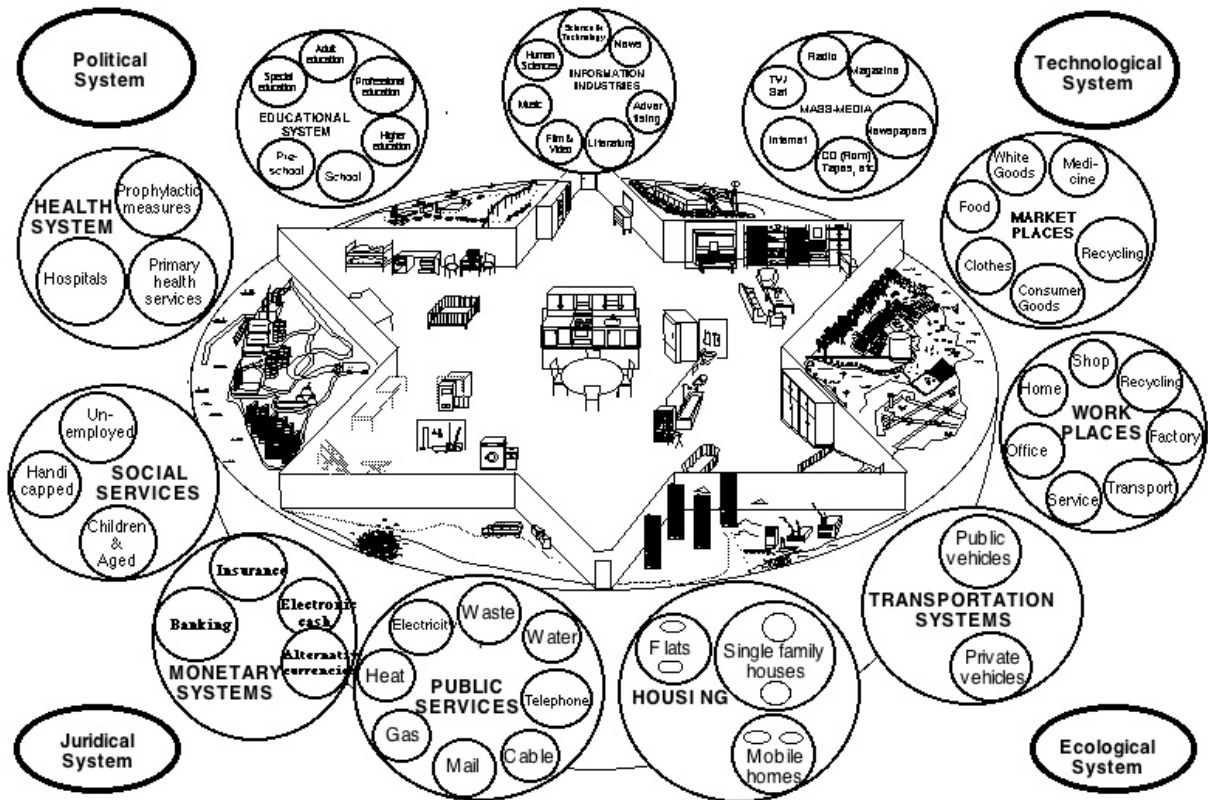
Political System

Adult education
Special education
Professional education
EDUCATIONAL SYSTEM
Higher education
Pre-school
School

Science & Technology
Human Sciences
News
INFORMATION INDUSTRIES
Music
Advertising
Film & Video
Literature

Radio
TV/Sat
Magazine
MASS-MEDIA
Internet
Newspapers
CD (Rom) Tapes, etc.

Technological System

HEALTH SYSTEM
Prophylactic measures
Hospitals
Primary health services

White Goods
Medicine
Food
MARKET PLACES
Recycling
Clothes
Consumer Goods

Home
Shop
Recycling
WORK PLACES
Office
Factory
Service
Transport

Un-employed
Handicapped
SOCIAL SERVICES
Children & Aged

Insurance
Banking
Electronic cash
Alternative currencies
MONETARY SYSTEMS

Electricity
Waste
Water
Heat
PUBLIC SERVICES
Telephone
Gas
Mail
Cable

Flats
Single family houses
HOUSING
Mobile homes

Public vehicles
TRANSPORTATION SYSTEMS
Private vehicles

Juridical System

Ecological System